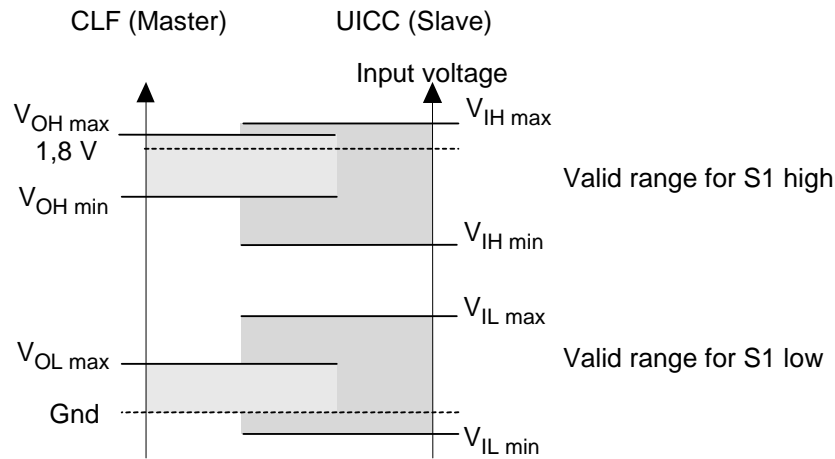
CLF (Master)

UICC (Slave)

Input voltage

$V_{OH\ max}$

1,8 V

$V_{OH\ min}$

$V_{IH\ max}$

$V_{IH\ min}$

Valid range for S1 high

$V_{IL\ max}$

$V_{OL\ max}$

Gnd

$V_{IL\ min}$

Valid range for S1 low